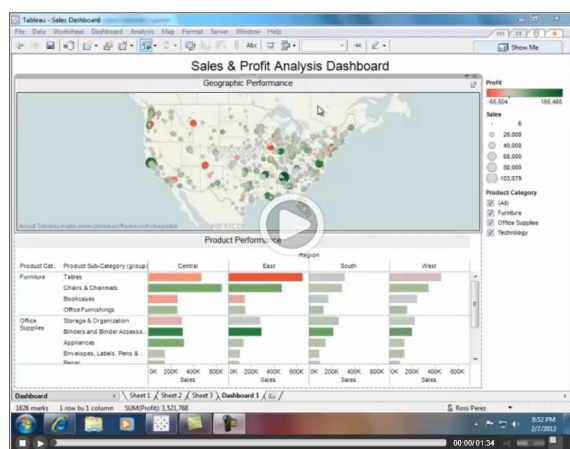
Tableau - Sales Dashboard

File Data Worksheet Dashboard Analysis Map Format Server Window Help

Show Me

Sales & Profit Analysis Dashboard

Geographic Performance

About Tableau maps: www.tableausoftware.com/mapdata

Product Performance

Region

| Product Cat... | Product Sub-Category (group) | Central | East | South | West |
|---|---|---|---|---|---|
| Furniture | Tables | | | | |
| | Chairs & Chairmats | | | | |
| | Bookcases | | | | |
| | Office Furnishings | | | | |
| Office Supplies | Storage & Organization | | | | |
| | Binders and Binder Accesso... | | | | |
| | Appliances | | | | |
| | Envelopes, Labels, Pens &... | | | | |
| | Paper | | | | |

0K 200K 400K 600K
Sales

0K 200K 400K 600K
Sales

0K 200K 400K 600K
Sales

0K 200K 400K 600K
Sales

Profit
-66,504 155,488

Sales
6
20,000
40,000
60,000
80,000
103,079

Product Category
(All)
Furniture
Office Supplies
Technology

Dashboard
Sheet 1 Sheet 2 Sheet 3 Dashboard 1

1626 marks 1 row by 1 column SUM(Profit): 1,521,768

Ross Perez

8:52 PM
2/7/2012

00:00/01:34